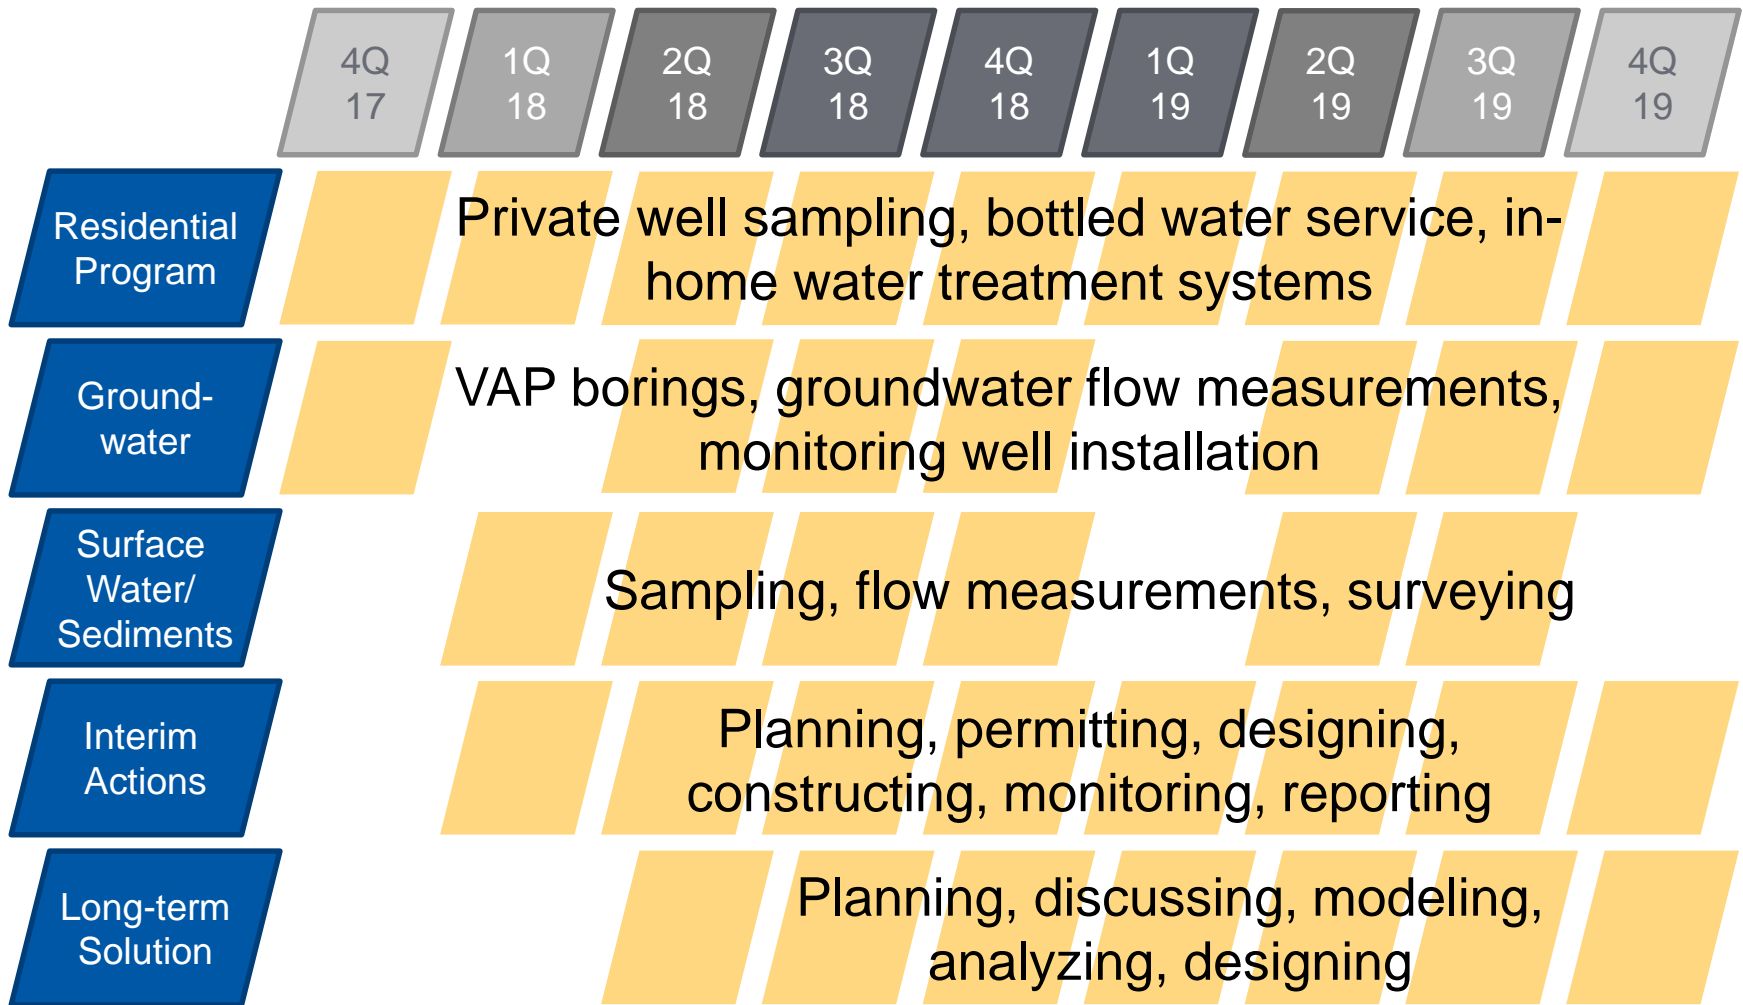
| | 4Q 17 | 1Q 18 | 2Q 18 | 3Q 18 | 4Q 18 | 1Q 19 | 2Q 19 | 3Q 19 | 4Q 19 |
|---|---|---|---|---|---|---|---|---|---|
| Residential Program | Private well sampling, bottled water service, in-home water treatment systems | | | | | | | | |
| Ground-water | VAP borings, groundwater flow measurements, monitoring well installation | | | | | | | | |
| Surface Water/ Sediments | Sampling, flow measurements, surveying | | | | | | | | |
| Interim Actions | Planning, permitting, designing, constructing, monitoring, reporting | | | | | | | | |
| Long-term Solution | Planning, discussing, modeling, analyzing, designing | | | | | | | | |